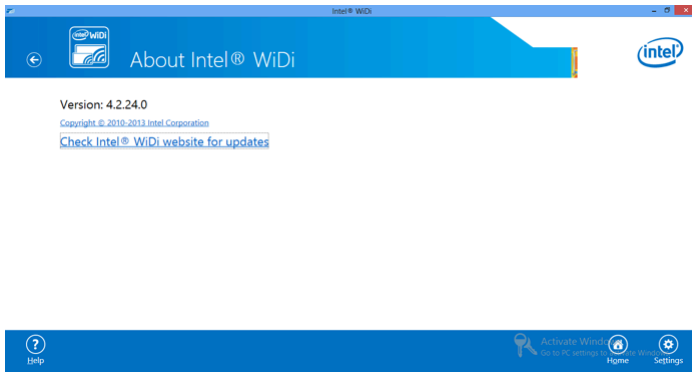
Intel® WiDi

intel WiDi

About Intel® WiDi

intel

Version: 4.2.24.0

Copyright © 2010-2013 Intel Corporation

Check Intel® WiDi website for updates

Help

Activate Windows
Go to PC settings to activate Windows.

Home

Settings